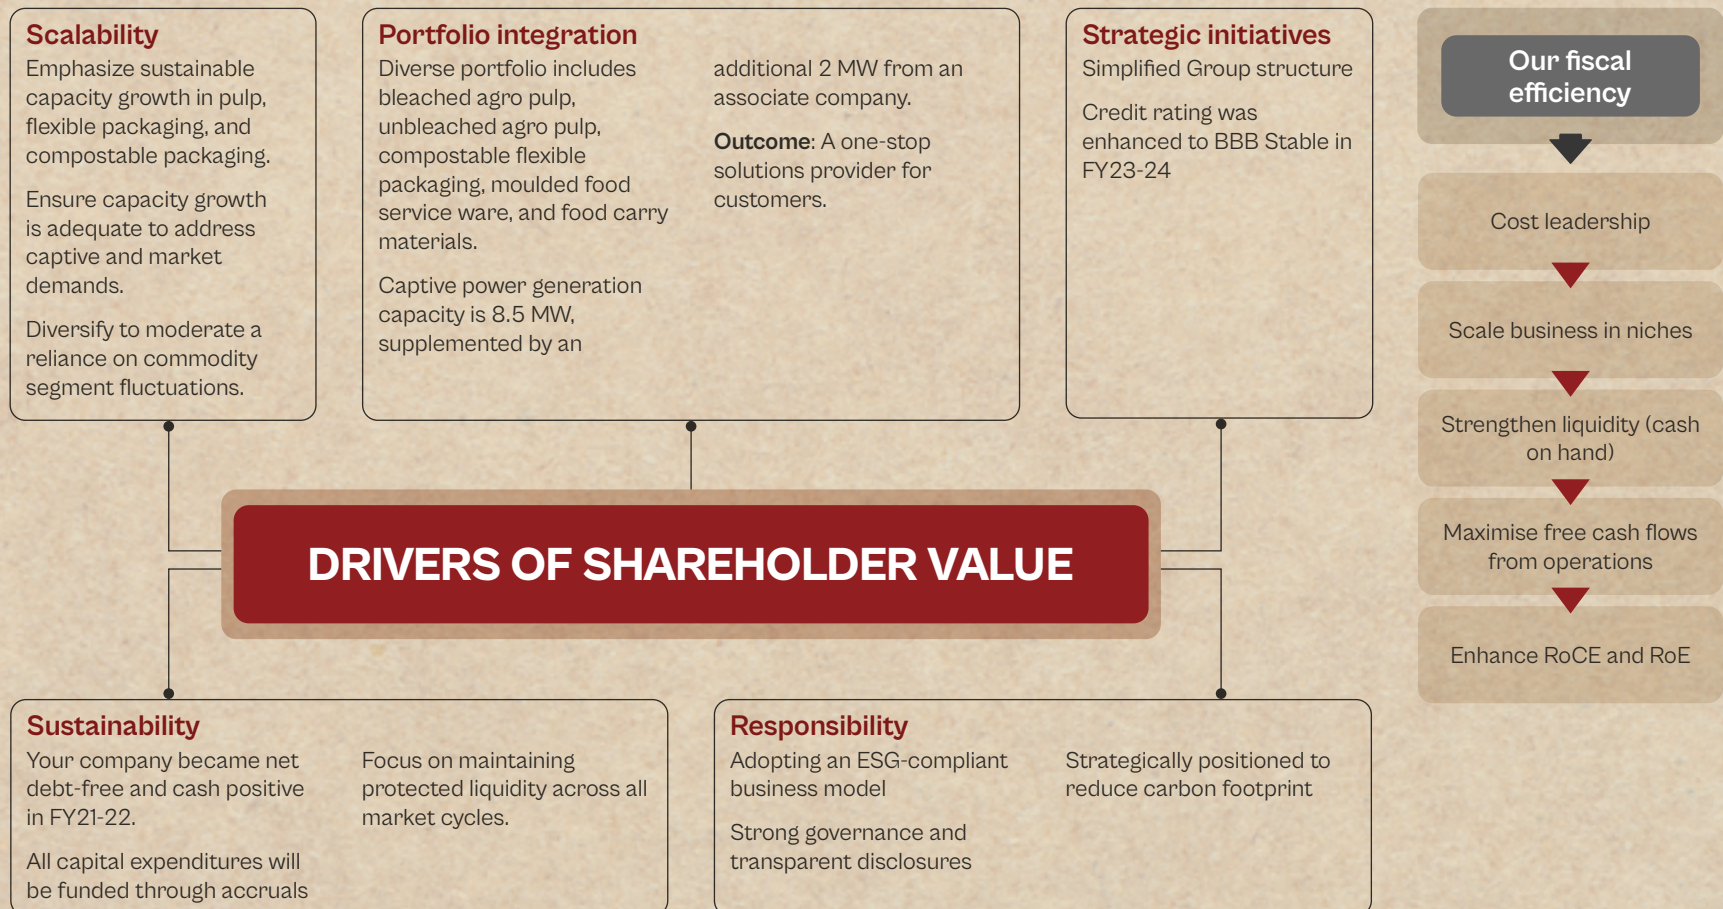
Scalability
Emphasize sustainable capacity growth in pulp, flexible packaging, and compostable packaging.

Ensure capacity growth is adequate to address captive and market demands.

Diversify to moderate a reliance on commodity segment fluctuations.

Portfolio integration
Diverse portfolio includes bleached agro pulp, unbleached agro pulp, compostable flexible packaging, moulded food service ware, and food carry materials.

Captive power generation capacity is 8.5 MW, supplemented by an additional 2 MW from an associate company.

**Outcome**: A one-stop solutions provider for customers.

Strategic initiatives
Simplified Group structure

Credit rating was enhanced to BBB Stable in FY23-24

Our fiscal efficiency

Cost leadership

Scale business in niches

Strengthen liquidity (cash on hand)

Maximise free cash flows from operations

Enhance RoCE and RoE

DRIVERS OF SHAREHOLDER VALUE

Sustainability
Your company became net debt-free and cash positive in FY21-22.

All capital expenditures will be funded through accruals

Focus on maintaining protected liquidity across all market cycles.

Responsibility
Adopting an ESG-compliant business model

Strong governance and transparent disclosures

Strategically positioned to reduce carbon footprint